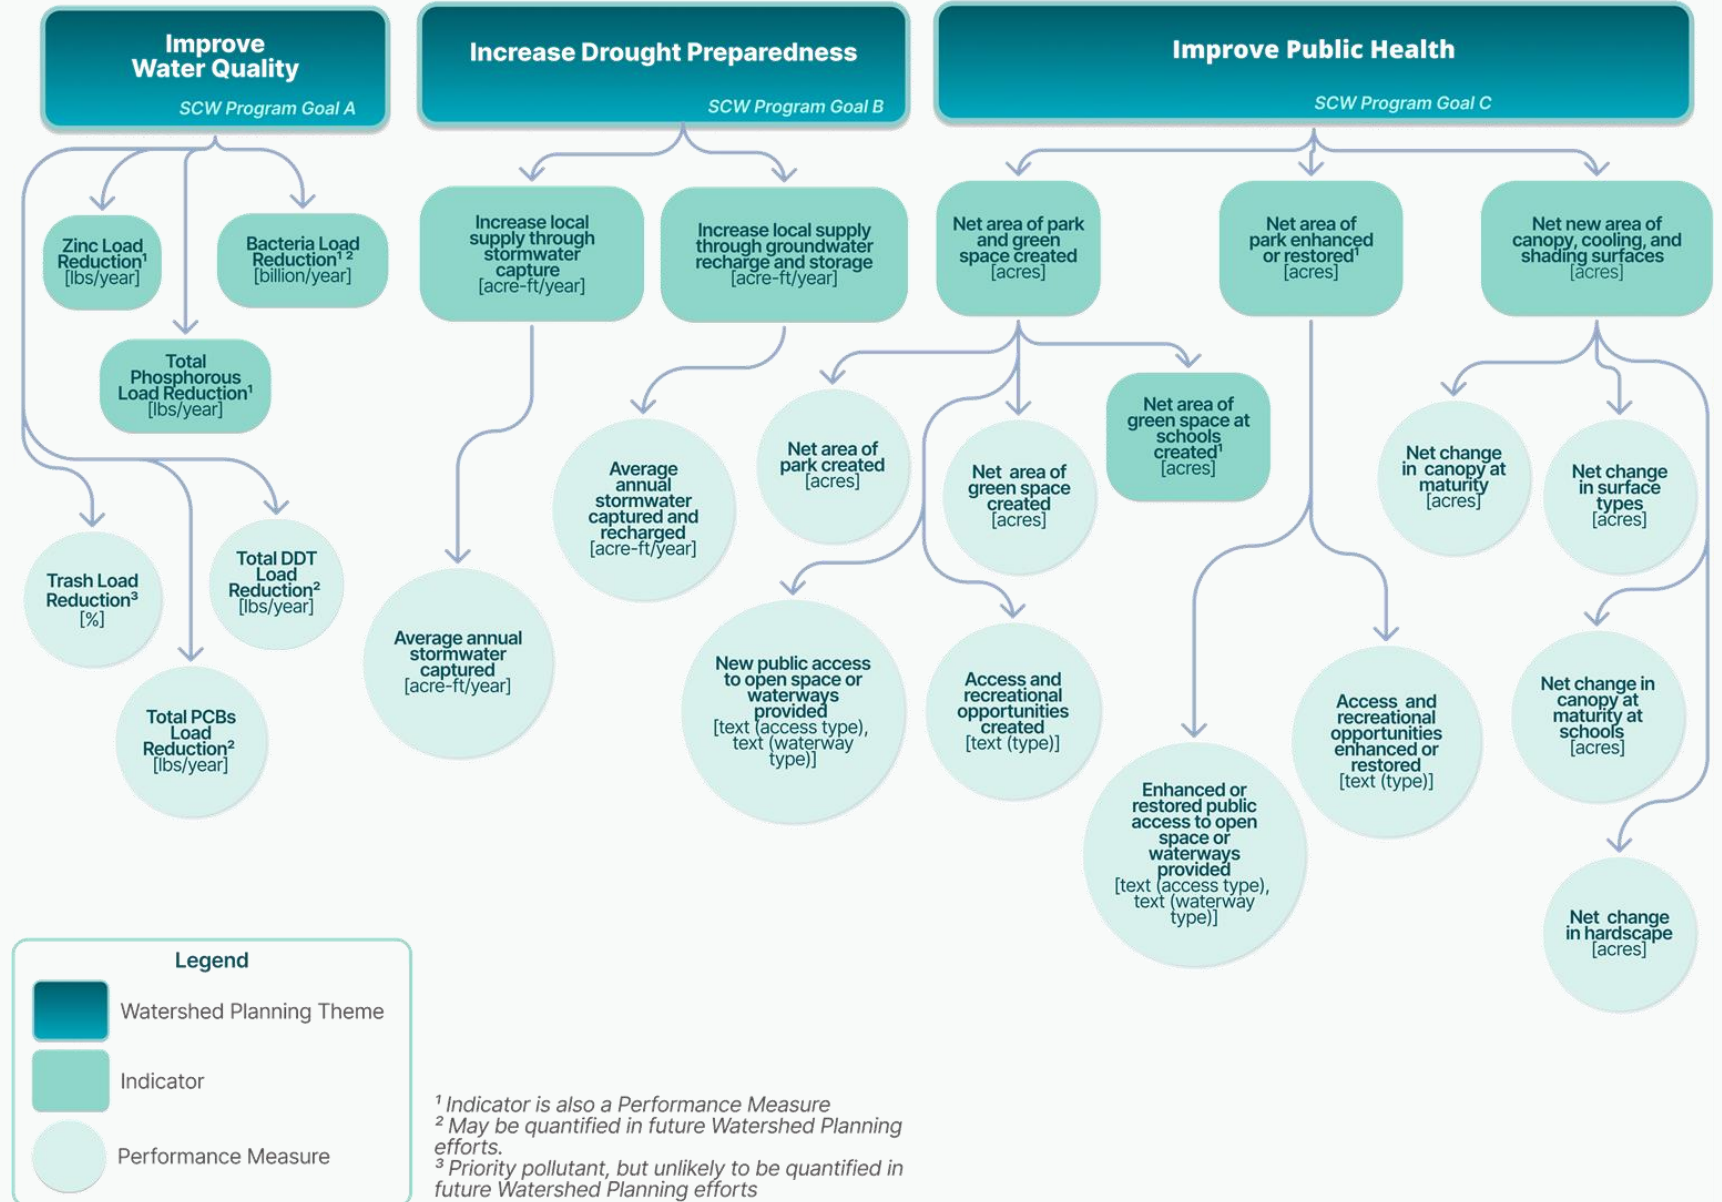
Improve Water Quality
SCW Program Goal A

Increase Drought Preparedness
SCW Program Goal B

Improve Public Health
SCW Program Goal C

Zinc Load Reduction$^1$ [lbs/year]

Bacteria Load Reduction$^{1\ 2}$ [billion/year]

Total Phosphorous Load Reduction$^1$ [lbs/year]

Trash Load Reduction$^3$ [%]

Total DDT Load Reduction$^2$ [lbs/year]

Total PCBs Load Reduction$^2$ [lbs/year]

Increase local supply through stormwater capture [acre-ft/year]

Increase local supply through groundwater recharge and storage [acre-ft/year]

Average annual stormwater captured and recharged [acre-ft/year]

Average annual stormwater captured [acre-ft/year]

Net area of park and green space created [acres]

Net area of park enhanced or restored$^1$ [acres]

Net new area of canopy, cooling, and shading surfaces [acres]

Net area of park created [acres]

Net area of green space created [acres]

Net area of green space at schools created$^1$ [acres]

New public access to open space or waterways provided [text (access type), text (waterway type)]

Access and recreational opportunities created [text (type)]

Enhanced or restored public access to open space or waterways provided [text (access type), text (waterway type)]

Access and recreational opportunities enhanced or restored [text (type)]

Net change in canopy at maturity [acres]

Net change in surface types [acres]

Net change in canopy at maturity at schools [acres]

Net change in hardscape [acres]

Legend
Watershed Planning Theme
Indicator
Performance Measure

$^1$ Indicator is also a Performance Measure
$^2$ May be quantified in future Watershed Planning efforts.
$^3$ Priority pollutant, but unlikely to be quantified in future Watershed Planning efforts